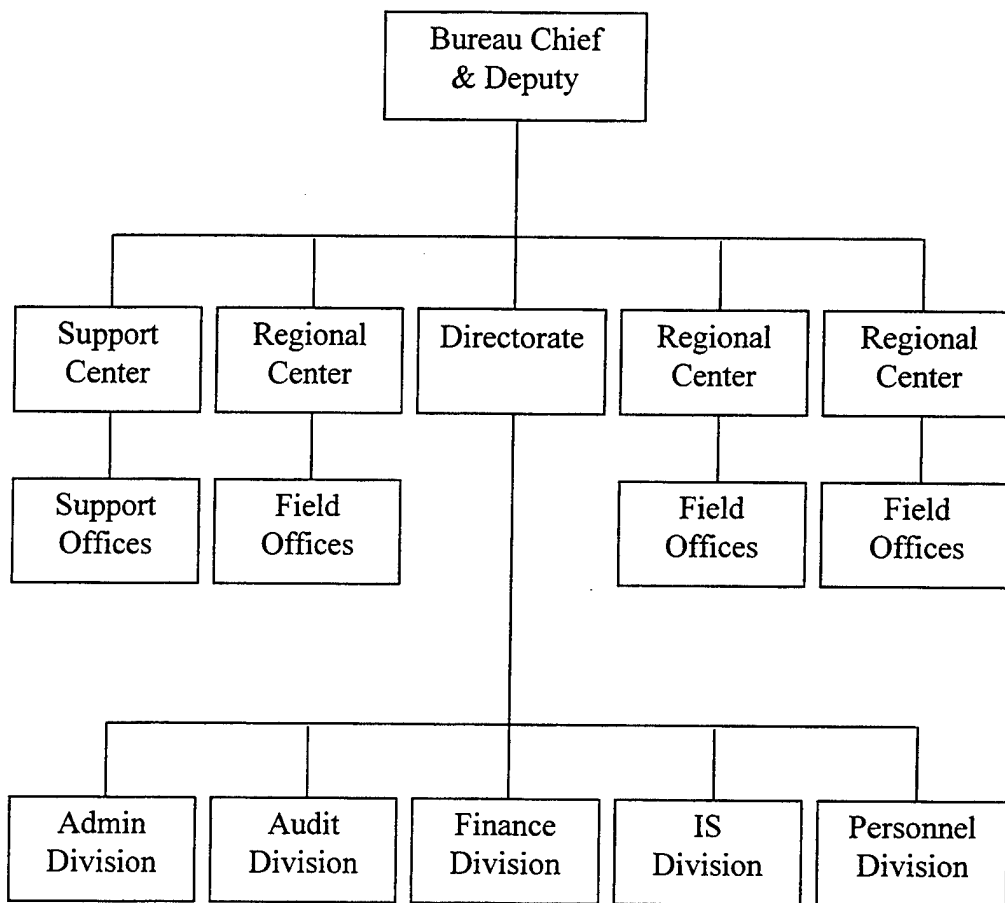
Bureau Chief & Deputy

Support Center

Regional Center

Directorate

Regional Center

Regional Center

Support Offices

Field Offices

Field Offices

Field Offices

Admin Division

Audit Division

Finance Division

IS Division

Personnel Division